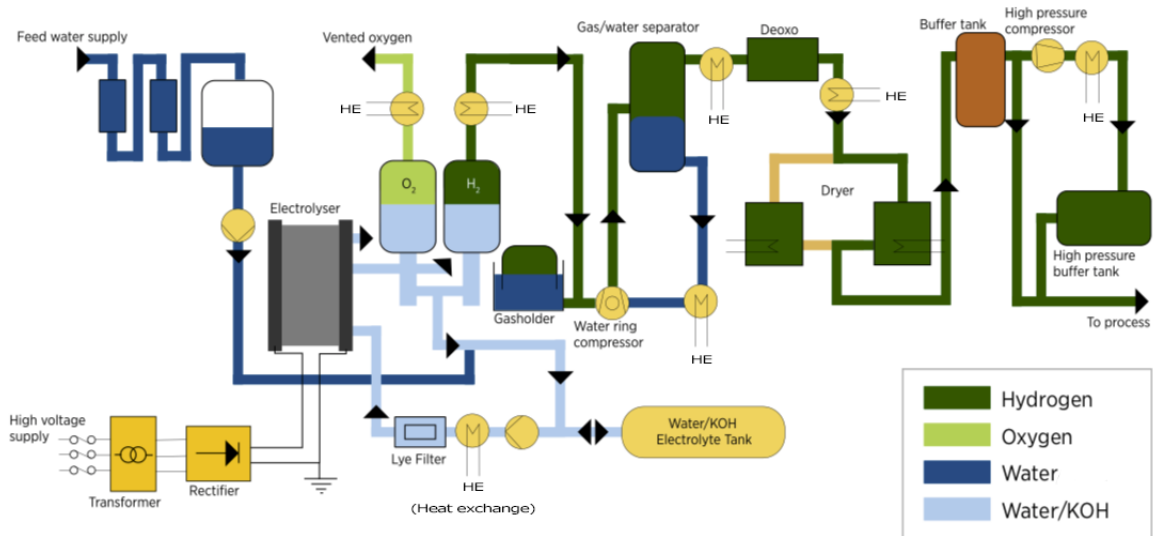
Feed water supply

Vented oxygen

HE

HE

$O_2$

$H_2$

Electrolyser

Gas/water separator

Deoxo

HE

HE

Buffer tank

High pressure compressor

HE

Dryer

High pressure buffer tank

To process

Gasholder

Water ring compressor

HE

High voltage supply

Transformer

Rectifier

Lye Filter

HE

(Heat exchange)

Water/KOH Electrolyte Tank

| | |
|---|---|
| | Hydrogen |
| | Oxygen |
| | Water |
| | Water/KOH |